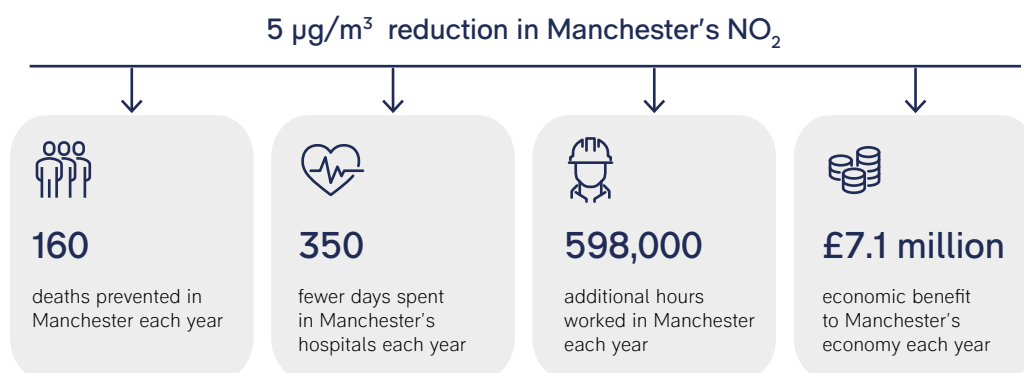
5 $\mu g/m^3$ reduction in Manchester's $NO_2$

160

deaths prevented in Manchester each year

350

fewer days spent in Manchester's hospitals each year

598,000

additional hours worked in Manchester each year

£7.1 million

economic benefit to Manchester's economy each year